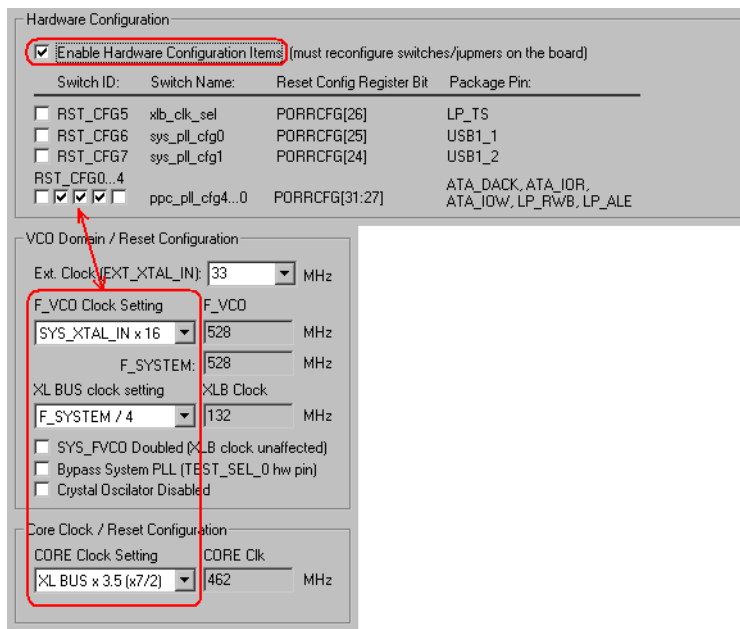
Hardware Configuration

Enable Hardware Configuration Items (must reconfigure switches/jupmers on the board)

| Switch ID: | Switch Name: | Reset Config Register Bit | Package Pin: |
|---|---|---|---|
| RST_CFG5 | xlb_clk_sel | PORRCFG[26] | LP_TS |
| RST_CFG6 | sys_pll_cfg0 | PORRCFG[25] | USB1_1 |
| RST_CFG7 | sys_pll_cfg1 | PORRCFG[24] | USB1_2 |
| RST_CFG0...4 | ppc_pll_cfg4...0 | PORRCFG[31:27] | ATA_DACK, ATA_IOR, ATA_IOW, LP_RWB, LP_ALE |

VCO Domain / Reset Configuration

Ext. Clock (EXT_XTAL_IN): 33 MHz

F_VCO Clock Setting
SYS_XTAL_IN x 16
F_VCO
528 MHz
F_SYSTEM: 528 MHz

XL BUS clock setting
F_SYSTEM / 4
XLB Clock
132 MHz

SYS_FVCO Doubled (XLB clock unaffected)
Bypass System PLL (TEST_SEL_0 hw pin)
Crystal Oscilator Disabled

Core Clock / Reset Configuration

CORE Clock Setting
XL BUS x 3.5 (x7/2)
CORE Clk
462 MHz